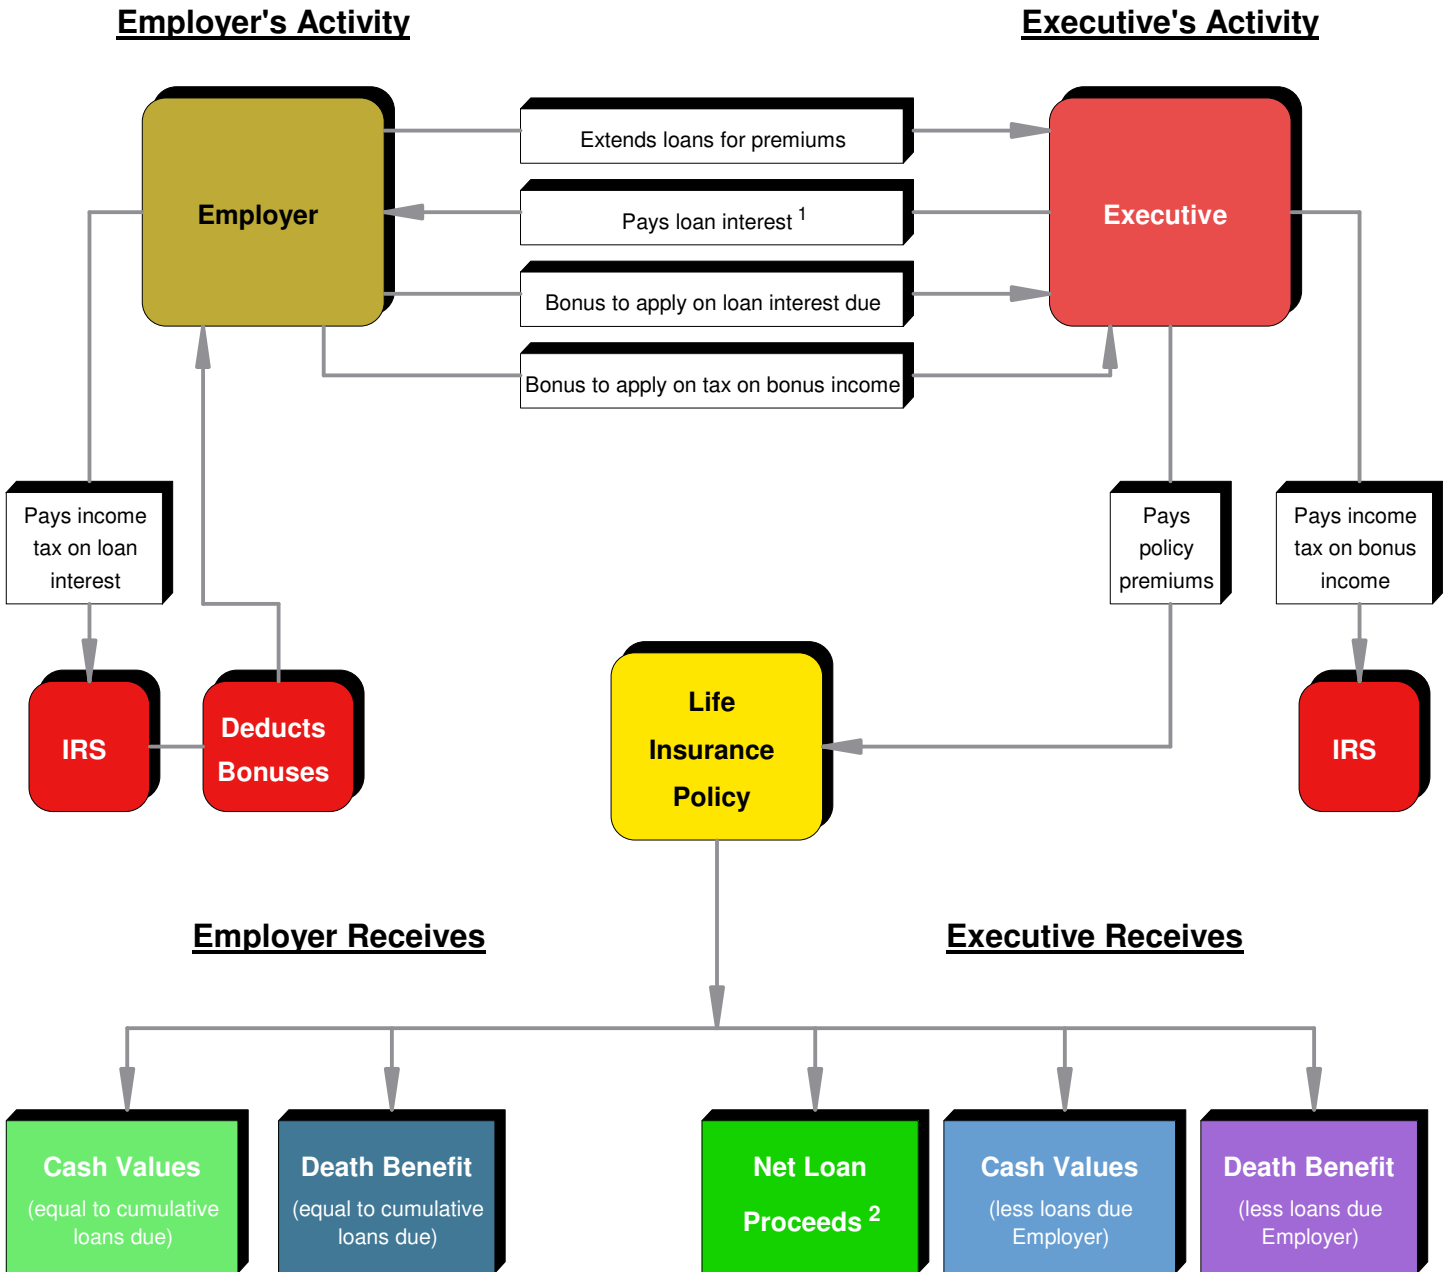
Employer's Activity

Executive's Activity

Employer

Extends loans for premiums

Pays loan interest $^1$

Bonus to apply on loan interest due

Bonus to apply on tax on bonus income

Executive

Pays income tax on loan interest

Pays policy premiums

Pays income tax on bonus income

IRS

Deducts Bonuses

Life Insurance Policy

IRS

Employer Receives

Executive Receives

Cash Values (equal to cumulative loans due)

Death Benefit (equal to cumulative loans due)

Net Loan Proceeds $^2$

Cash Values (less loans due Employer)

Death Benefit (less loans due Employer)